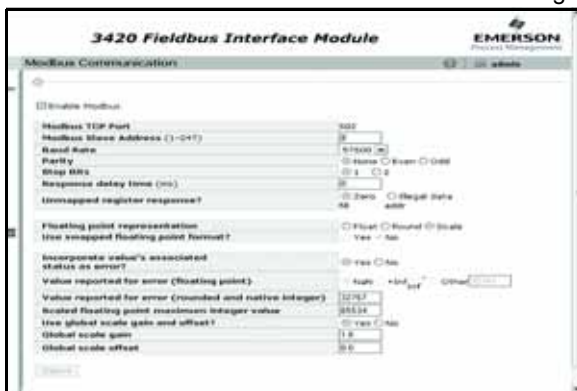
3420 Fieldbus Interface Module

EMERSON
Process Management

Modbus Communication

admin

Enable Modbus

| | |
|---|---|
| Modbus TCP Port | 502 |
| Modbus Slave Address (1-247) | 0 |
| Baud Rate | 57600 |
| Parity | None Even Odd |
| Stop Bits | 1 2 |
| Response delay time (ms) | 0 |
| Unmapped register response? | Zero Illegal data addr |

| | |
|---|---|
| Floating point representation | Float Round Scale |
| Use swapped floating point format? | Yes No |

| | |
|---|---|
| Incorporate value's associated status as error? | Yes No |
| Value reported for error (floating point) | NaN +Inf -Inf Other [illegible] |
| Value reported for error (rounded and native integer) | 32767 |
| Scaled floating point maximum integer value | 65534 |
| Use global scale gain and offset? | Yes No |
| Global scale gain | 1.0 |
| Global scale offset | 0.0 |

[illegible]